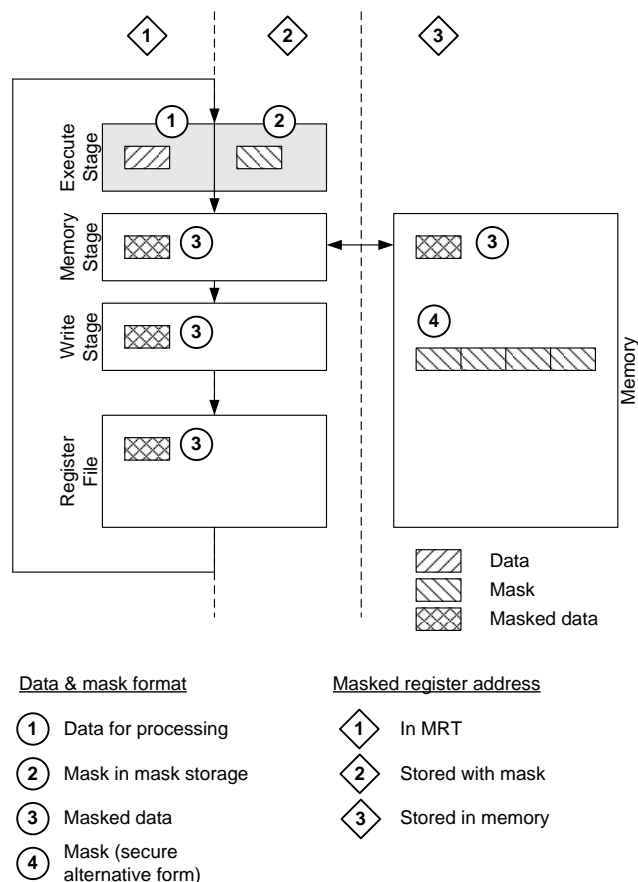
1
2
3

Execute Stage
1
2

Memory Stage
3

3

4

Memory

Write Stage
3

Register File
3

Data
Mask
Masked data

Data & mask format
1 Data for processing
2 Mask in mask storage
3 Masked data
4 Mask (secure alternative form)

Masked register address
1 In MRT
2 Stored with mask
3 Stored in memory